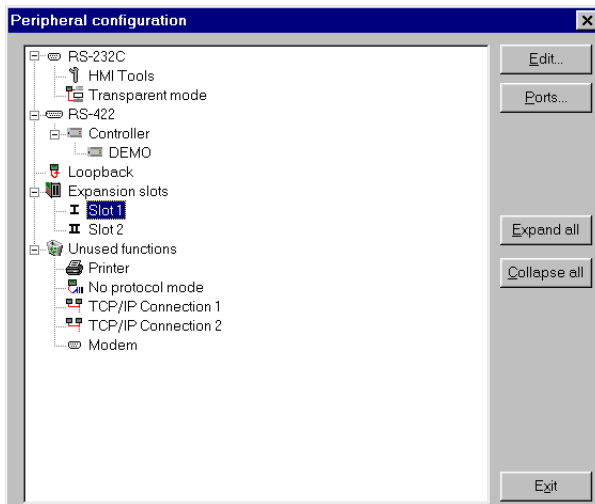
Peripheral configuration

RS-232C
HMI Tools
Transparent mode
RS-422
Controller
DEMO
Loopback
Expansion slots
Slot 1
Slot 2
Unused functions
Printer
No protocol mode
TCP/IP Connection 1
TCP/IP Connection 2
Modem

Edit...
Ports...
Expand all
Collapse all
Exit